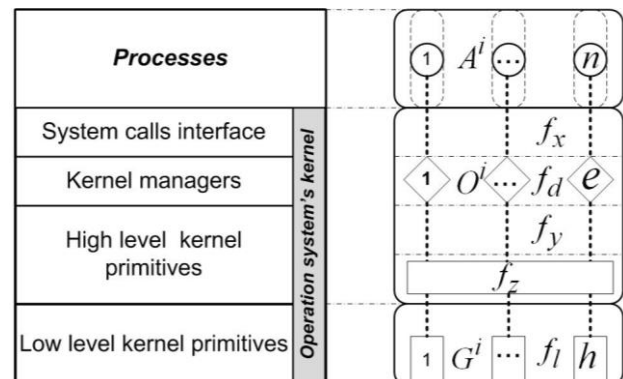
Processes

System calls interface

Kernel managers

High level kernel primitives

Low level kernel primitives

Operation system's kernel

1 $A^i$ ... $n$

$f_x$

1 $O^i$ ... $f_d$ $e$

$f_y$

$f_z$

1 $G^i$ ... $f_l$ $h$